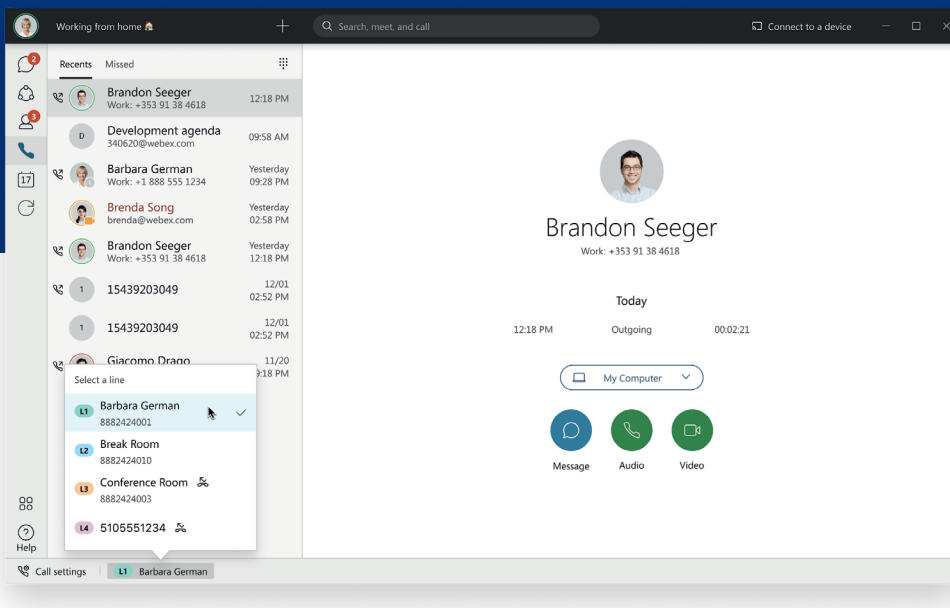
Working from home 🏠

Search, meet, and call

Connect to a device

2

3

17

Recents Missed

Brandon Seeger
Work: +353 91 38 4618
12:18 PM

D
Development agenda
340620@webex.com
09:58 AM

Barbara German
Work: +1 888 555 1234
Yesterday
09:28 PM

Brenda Song
brenda@webex.com
Yesterday
02:58 PM

Brandon Seeger
Work: +353 91 38 4618
Yesterday
12:18 PM

1
15439203049
12/01
02:52 PM

1
15439203049
12/01
02:52 PM

Giacomo Drago
11/20
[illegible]:18 PM

Select a line

L1 Barbara German
8882424001

L2 Break Room
8882424010

L3 Conference Room
8882424003

L4 5105551234

Help

Call settings

L1 Barbara German

Brandon Seeger
Work: +353 91 38 4618

Today

12:18 PM
Outgoing
00:02:21

My Computer

Message
Audio
Video